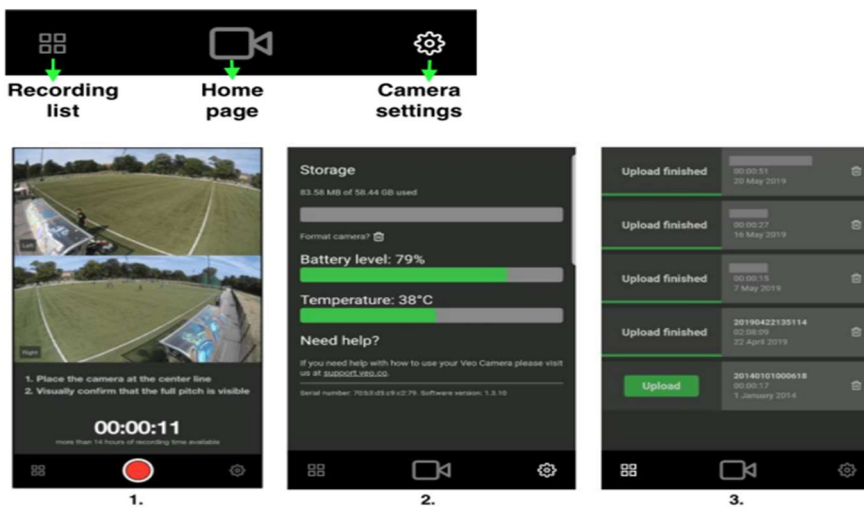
Recording list

Home page

Camera settings

Left

Right

1. Place the camera at the center line
2. Visually confirm that the full pitch is visible

00:00:11

more than 14 hours of recording time available

1.

Storage

83.58 MB of 58.44 GB used

Format camera?

Battery level: 79%

Temperature: 38°C

Need help?

If you need help with how to use your Veo Camera please visit us at support.veo.co.

Serial number: 70:b3:d5:c9:c2:79. Software version: 1.3.10

2.

Upload finished

00:00:51
20 May 2019

Upload finished

00:00:27
16 May 2019

Upload finished

00:00:15
7 May 2019

Upload finished

20190422135114
02:08:09
22 April 2019

Upload

20140101000618
00:00:17
1 January 2014

3.